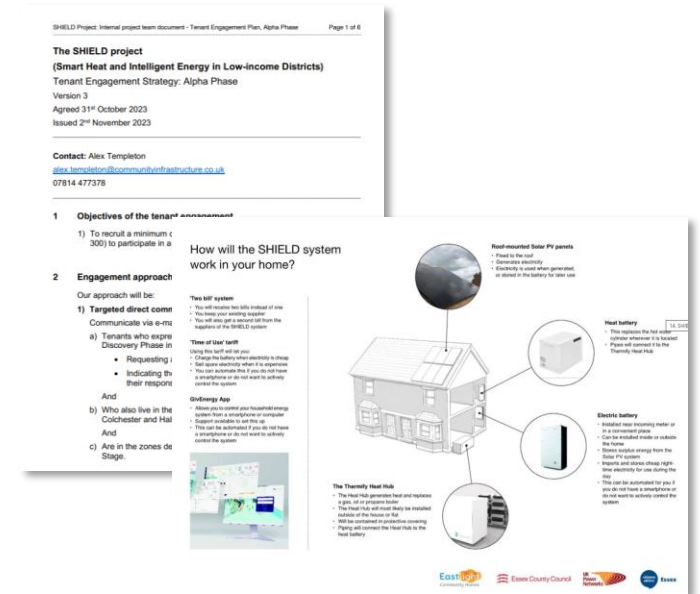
SHIELD Project: Internal project team document - Tenant Engagement Plan, Alpha Phase

Page 1 of 6

The SHIELD project

(Smart Heat and Intelligent Energy in Low-income Districts)

Tenant Engagement Strategy: Alpha Phase

Version 3

Agreed 31st October 2023

Issued 2nd November 2023

Contact: Alex Templeton

alex.templeton@communityinfrastructure.co.uk

07814 477378

1 Objectives of the tenant engagement

1) To recruit a minimum c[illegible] 300) to participate in a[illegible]

2 Engagement approach

Our approach will be:

1) Targeted direct comm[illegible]

Communicate via e-ma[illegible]

a) Tenants who expre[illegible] Discovery Phase in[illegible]

• Requesting a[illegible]

• Indicating th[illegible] their respon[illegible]

And

b) Who also live in the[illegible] Colchester and Hal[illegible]

And

c) Are in the zones de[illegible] Stage.

How will the SHIELD system work in your home?

'Two bill' system

• You will receive two bills instead of one
• You keep your existing supplier
• You will also get a second bill from the suppliers of the SHIELD system

'Time of Use' tariff

Using this tariff will let you:
• Charge the battery when electricity is cheap
• Sell spare electricity when it is expensive
• You can automate this if you do not have a smartphone or do not want to actively control the system

GivEnergy App

• Allows you to control your household energy system from a smartphone or computer
• Support available to set this up
• This can be automated if you do not have a smartphone or do not want to actively control the system

Roof-mounted Solar PV panels

• Fixed to the roof
• Generates electricity
• Electricity is used when generated, or stored in the battery for later use

Heat battery

• This replaces the hot water cylinder wherever it is located
• Pipes will connect it to the Thermify Heat Hub

Electric battery

• Installed near incoming meter or in a convenient place
• Can be installed inside or outside the home
• Stores surplus energy from the Solar PV system
• Imports and stores cheap night-time electricity for use during the day
• This can be automated for you if you do not have a smartphone or do not want to actively control the system

The Thermify Heat Hub

• The Heat Hub generates heat and replaces a gas, oil or propane boiler
• The Heat Hub will most likely be installed outside of the house or flat
• Will be contained in protective covering
• Piping will connect the Heat Hub to the heat battery

Eastlight Community Homes

Essex County Council

UK Power Networks

Essex